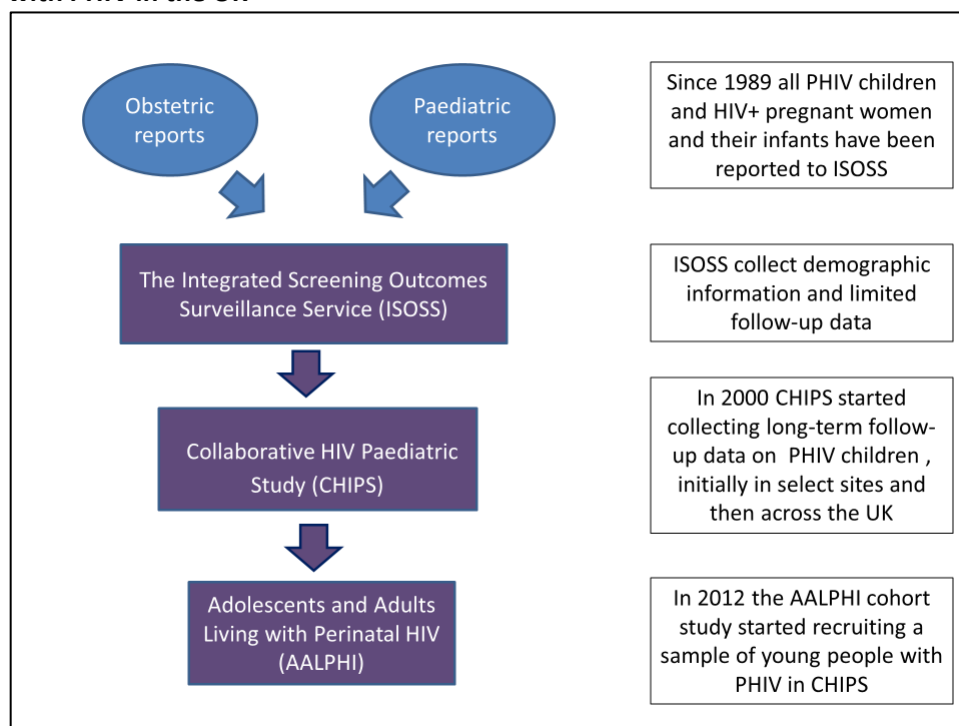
Obstetric reports

Paediatric reports

Since 1989 all PHIV children and HIV+ pregnant women and their infants have been reported to ISOSS

The Integrated Screening Outcomes Surveillance Service (ISOSS)

ISOSS collect demographic information and limited follow-up data

Collaborative HIV Paediatric Study (CHIPS)

In 2000 CHIPS started collecting long-term follow-up data on PHIV children , initially in select sites and then across the UK

Adolescents and Adults Living with Perinatal HIV (AALPHI)

In 2012 the AALPHI cohort study started recruiting a sample of young people with PHIV in CHIPS